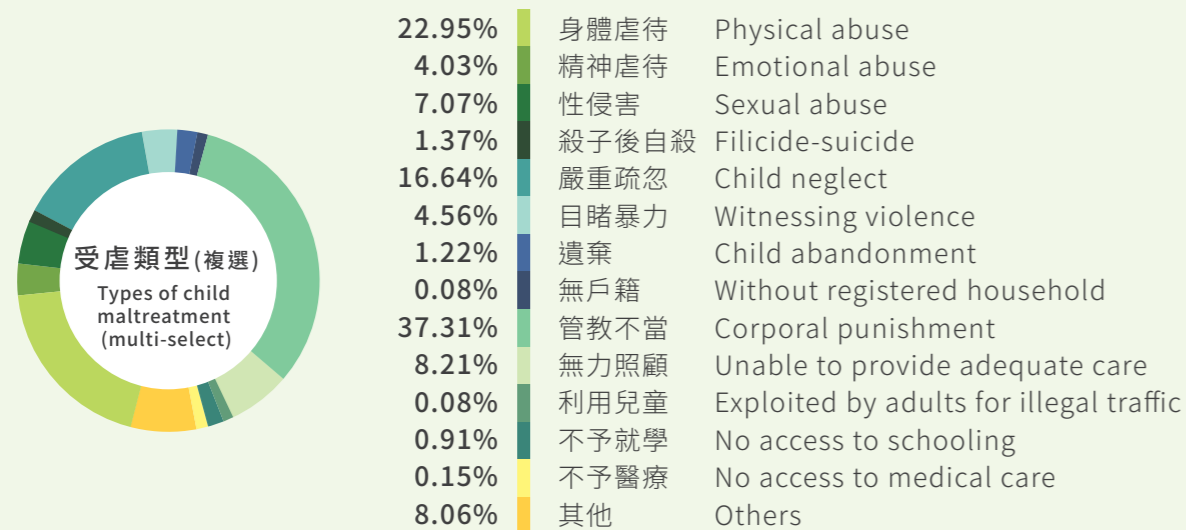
受虐類型(複選)
Types of child maltreatment (multi-select)

| | | |
|---|---|---|
| 22.95% | 身體虐待 | Physical abuse |
| 4.03% | 精神虐待 | Emotional abuse |
| 7.07% | 性侵害 | Sexual abuse |
| 1.37% | 殺子後自殺 | Filicide-suicide |
| 16.64% | 嚴重疏忽 | Child neglect |
| 4.56% | 目睹暴力 | Witnessing violence |
| 1.22% | 遺棄 | Child abandonment |
| 0.08% | 無戶籍 | Without registered household |
| 37.31% | 管教不當 | Corporal punishment |
| 8.21% | 無力照顧 | Unable to provide adequate care |
| 0.08% | 利用兒童 | Exploited by adults for illegal traffic |
| 0.91% | 不予就學 | No access to schooling |
| 0.15% | 不予醫療 | No access to medical care |
| 8.06% | 其他 | Others |